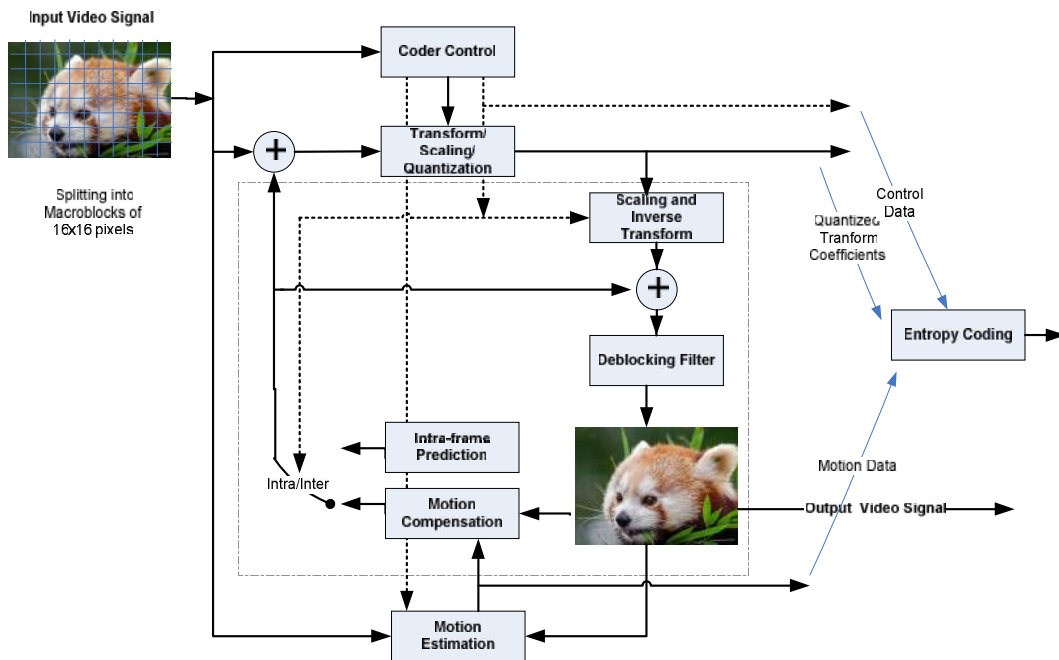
Input Video Signal

Splitting into Macroblocks of 16x16 pixels

Coder Control

Transform/ Scaling/ Quantization

Scaling and Inverse Transform

Control Data

Quantized Tranform Coefficients

Entropy Coding

Deblocking Filter

Intra-frame Prediction

Intra/Inter

Motion Compensation

Motion Data

Output Video Signal

Motion Estimation